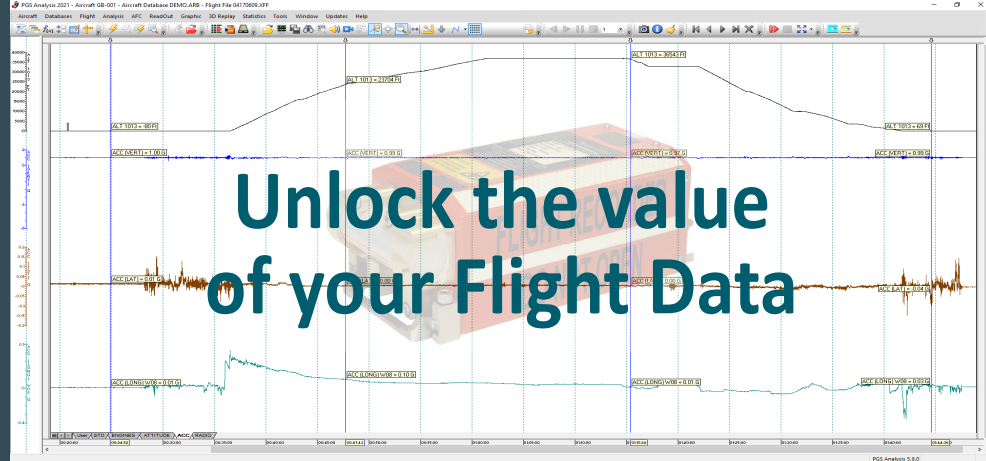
PGS Analysis 2021 - Aircraft GB-001 - Aircraft Database DEMO.ARB - Flight File 04170609.XFF

Aircraft Databases Flight Analysis AFC ReadOut Graphic 3D Replay Statistics Tools Window Updates Help

ALT 1013 = 36543 Ft

ALT 1013 = 23704 Ft

ALT 1013 = -80 Ft

ALT 1013 = 69 Ft

ACC (VERT) = 1.00 G

ACC (VERT) = 0.99 G

ACC (VERT) = 0.97 G

ACC (VERT) = 0.99 G

Unlock the value of your Flight Data

ACC (LAT) = 0.01 G

ACC (LAT) = 0.00 G

ACC (LAT) = 0.04 G

ACC (LONG) W/08 = 0.01 G

ACC (LONG) W/08 = 0.10 G

ACC (LONG) W/08 = 0.01 G

ACC (LONG) W/08 = 0.03 G

User STD ENGINES ATTITUDE ACC RADIO

PGS Analysis 5.9.0